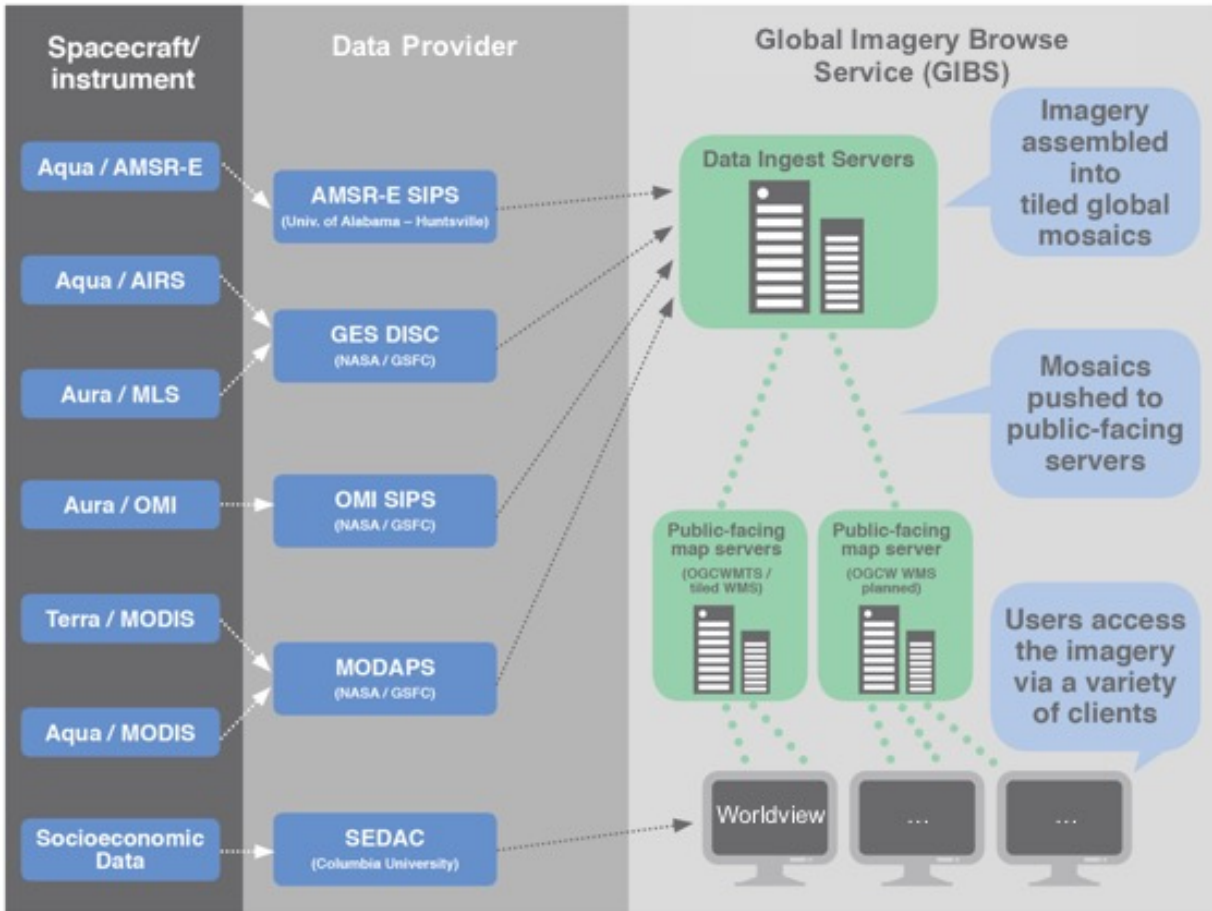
Spacecraft/ instrument

Aqua / AMSR-E

Aqua / AIRS

Aura / MLS

Aura / OMI

Terra / MODIS

Aqua / MODIS

Socioeconomic Data

Data Provider

AMSR-E SIPS
(Univ. of Alabama – Huntsville)

GES DISC
(NASA / GSFC)

OMI SIPS
(NASA / GSFC)

MODAPS
(NASA / GSFC)

SEDAC
(Columbia University)

Global Imagery Browse Service (GIBS)

Data Ingest Servers

Imagery assembled into tiled global mosaics

Mosaics pushed to public-facing servers

Public-facing map servers
(OGCWMTS / tiled WMS)

Public-facing map server
(OGCW WMS planned)

Users access the imagery via a variety of clients

Worldview

...

...